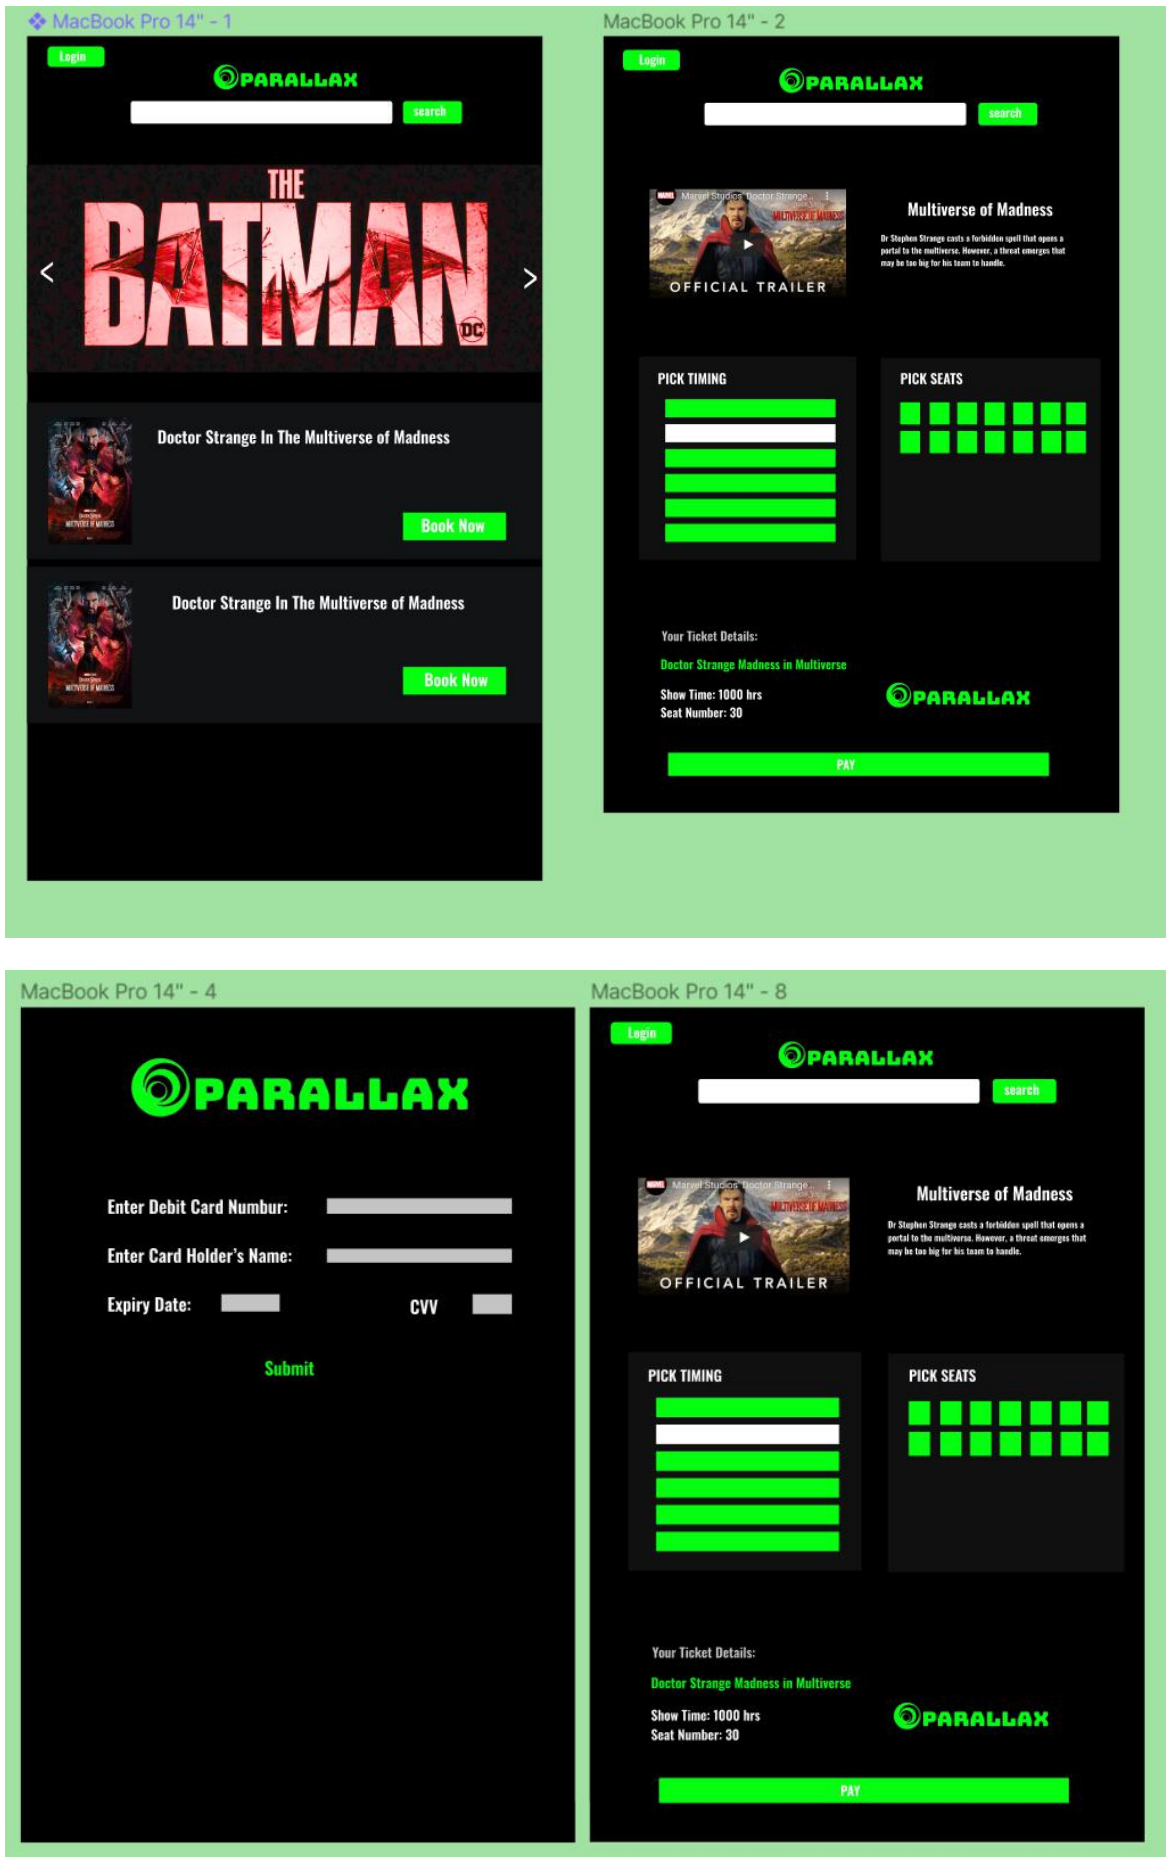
MacBook Pro 14" - 1

Login

PARALLAX

search

THE BATMAN

DC

<

>

Doctor Strange In The Multiverse of Madness

Book Now

Doctor Strange In The Multiverse of Madness

Book Now

MacBook Pro 14" - 2

Login

PARALLAX

search

Marvel Studios' Doctor Strange...

OFFICIAL TRAILER

Multiverse of Madness

Dr Stephen Strange casts a forbidden spell that opens a portal to the multiverse. However, a threat emerges that may be too big for his team to handle.

PICK TIMING

PICK SEATS

Your Ticket Details:

Doctor Strange Madness in Multiverse

Show Time: 1000 hrs
Seat Number: 30

PARALLAX

PAY

MacBook Pro 14" - 4

PARALLAX

Enter Debit Card Numbur:

Enter Card Holder's Name:

Expiry Date:

CVV

Submit

MacBook Pro 14" - 8

Login

PARALLAX

search

Marvel Studios' Doctor Strange...

OFFICIAL TRAILER

Multiverse of Madness

Dr Stephen Strange casts a forbidden spell that opens a portal to the multiverse. However, a threat emerges that may be too big for his team to handle.

PICK TIMING

PICK SEATS

Your Ticket Details:

Doctor Strange Madness in Multiverse

Show Time: 1000 hrs
Seat Number: 30

PARALLAX

PAY